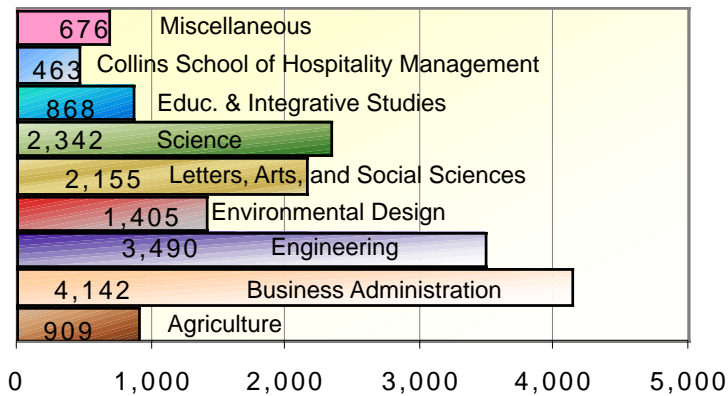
676 Miscellaneous
463 Collins School of Hospitality Management
868 Educ. & Integrative Studies
2,342 Science
2,155 Letters, Arts, and Social Sciences
1,405 Environmental Design
3,490 Engineering
4,142 Business Administration
909 Agriculture

0 1,000 2,000 3,000 4,000 5,000